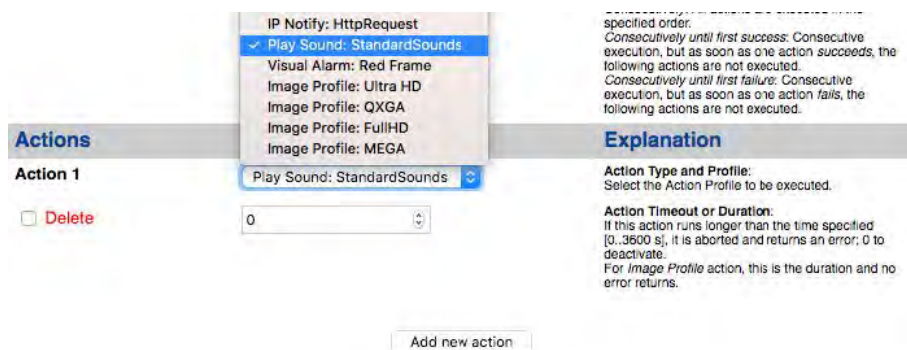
IP Notify: HttpRequest
✓ Play Sound: StandardSounds
Visual Alarm: Red Frame
Image Profile: Ultra HD
Image Profile: QXGA
Image Profile: FullHD
Image Profile: MEGA

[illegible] specified order.
*Consecutively until first success*: Consecutive execution, but as soon as one action *succeeds*, the following actions are not executed.
*Consecutively until first failure*: Consecutive execution, but as soon as one action *fails*, the following actions are not executed.

**Actions**

**Action 1**

Play Sound: StandardSounds

☐ Delete

0

**Explanation**

**Action Type and Profile**:
Select the Action Profile to be executed.

**Action Timeout or Duration**:
If this action runs longer than the time specified [0..3600 s], it is aborted and returns an error; 0 to deactivate.
For *Image Profile* action, this is the duration and no error returns.

Add new action